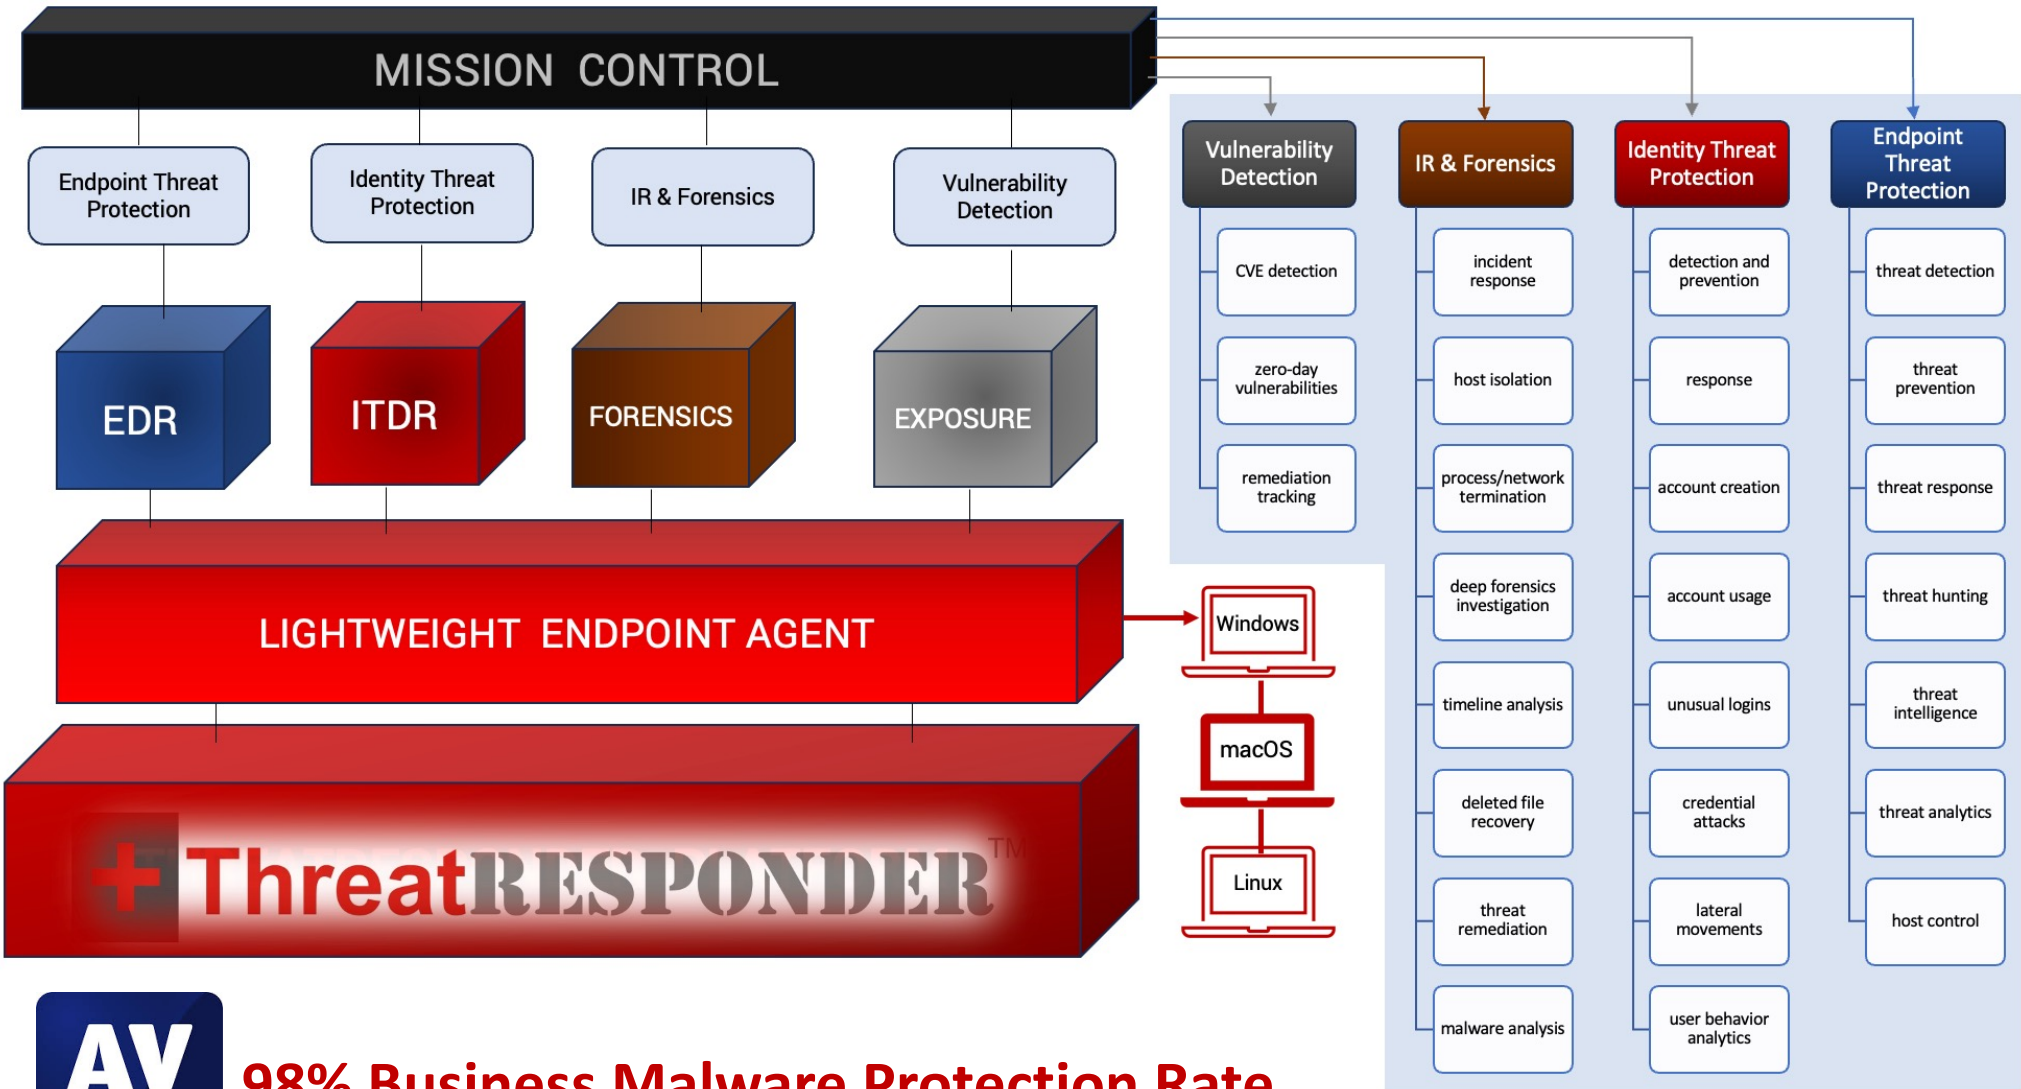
MISSION CONTROL

Endpoint Threat Protection

Identity Threat Protection

IR & Forensics

Vulnerability Detection

EDR

ITDR

FORENSICS

EXPOSURE

LIGHTWEIGHT ENDPOINT AGENT

ThreatRESPONDER™

Windows

macOS

Linux

Vulnerability Detection

CVE detection

zero-day vulnerabilities

remediation tracking

IR & Forensics

incident response

host isolation

process/network termination

deep forensics investigation

timeline analysis

deleted file recovery

threat remediation

malware analysis

Identity Threat Protection

detection and prevention

response

account creation

account usage

unusual logins

credential attacks

lateral movements

user behavior analytics

Endpoint Threat Protection

threat detection

threat prevention

threat response

threat hunting

threat intelligence

threat analytics

host control

AV

98% Business Malware Protection Rate